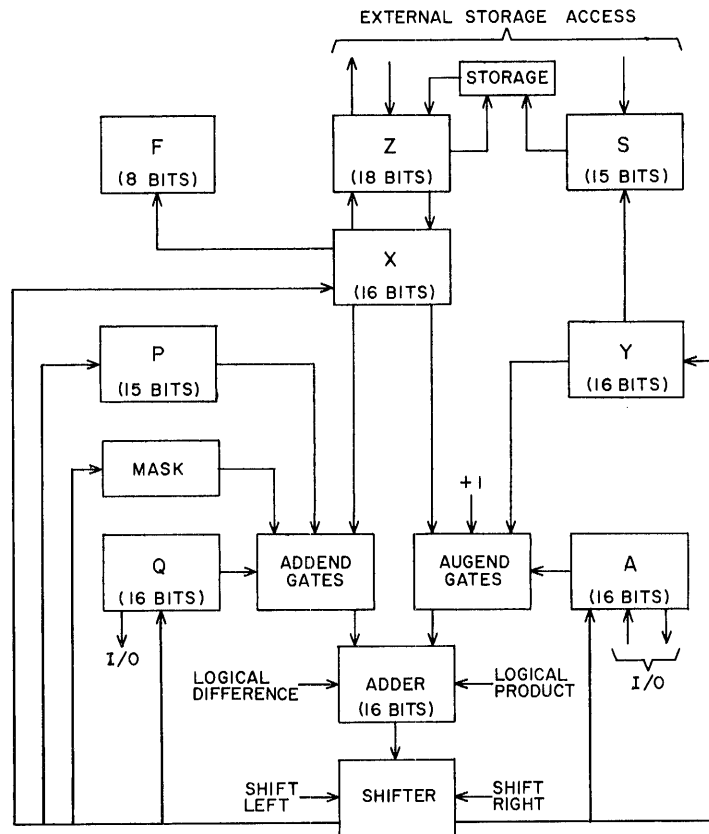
EXTERNAL STORAGE ACCESS

STORAGE

F
(8 BITS)

Z
(18 BITS)

S
(15 BITS)

X
(16 BITS)

P
(15 BITS)

Y
(16 BITS)

MASK

+1

Q
(16 BITS)

ADDEND GATES

AUGEND GATES

A
(16 BITS)

I/O

I/O

LOGICAL DIFFERENCE

ADDER
(16 BITS)

LOGICAL PRODUCT

SHIFT LEFT

SHIFTER

SHIFT RIGHT